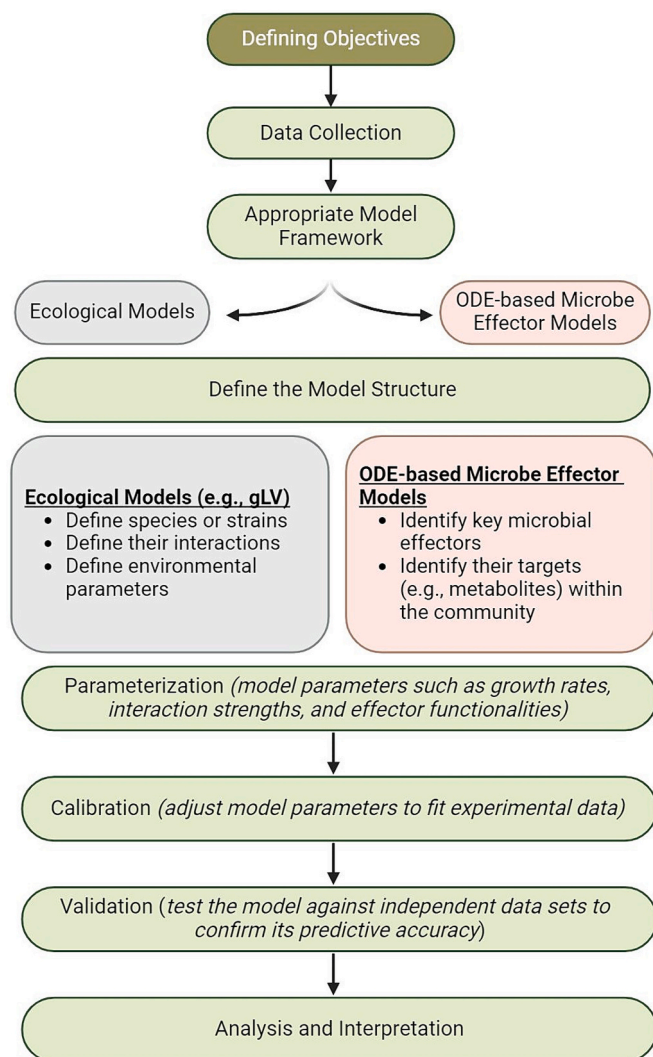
Defining Objectives

Data Collection

Appropriate Model Framework

Ecological Models

ODE-based Microbe Effector Models

Define the Model Structure

Ecological Models (e.g., gLV)
- Define species or strains
- Define their interactions
- Define environmental parameters

ODE-based Microbe Effector Models
- Identify key microbial effectors
- Identify their targets (e.g., metabolites) within the community

Parameterization (*model parameters such as growth rates, interaction strengths, and effector functionalities)*

Calibration (*adjust model parameters to fit experimental data)*

Validation (*test the model against independent data sets to confirm its predictive accuracy*)

Analysis and Interpretation